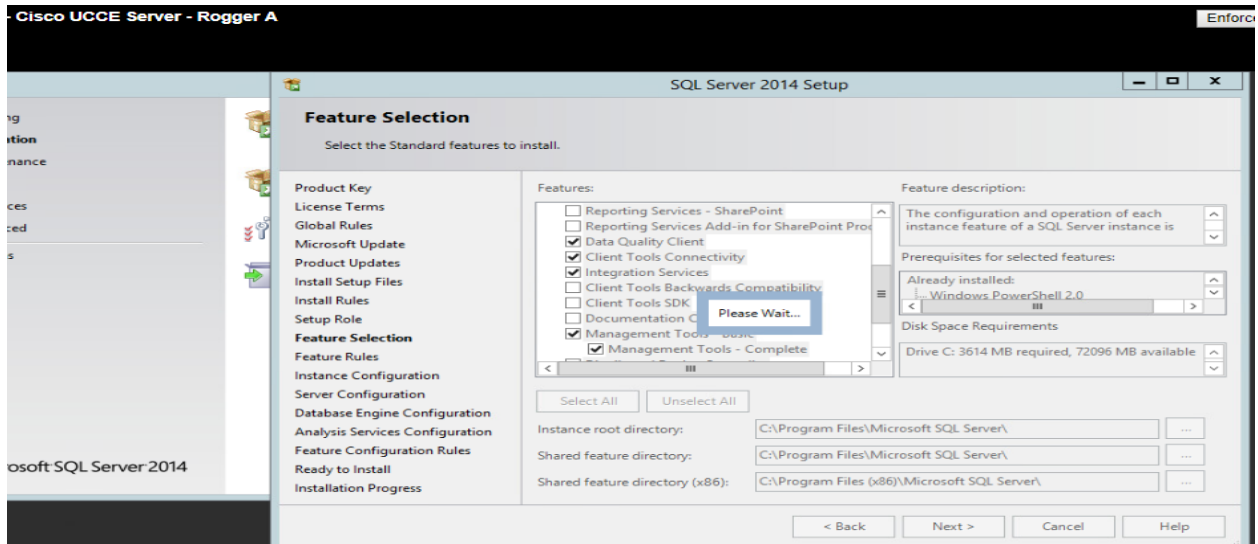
- Cisco UCCE Server - Rogger A

Enforc

ng
ation
nance
ces
ced
s

rosoft SQL Server 2014

SQL Server 2014 Setup

Feature Selection

Select the Standard features to install.

Product Key
License Terms
Global Rules
Microsoft Update
Product Updates
Install Setup Files
Install Rules
Setup Role
Feature Selection
Feature Rules
Instance Configuration
Server Configuration
Database Engine Configuration
Analysis Services Configuration
Feature Configuration Rules
Ready to Install
Installation Progress

Features:

Reporting Services - SharePoint
Reporting Services Add-in for SharePoint Proc
Data Quality Client
Client Tools Connectivity
Integration Services
Client Tools Backwards Compatibility
Client Tools SDK
Documentation C
Management Tools - Basic
Management Tools - Complete

Please Wait...

Feature description:

The configuration and operation of each instance feature of a SQL Server instance is

Prerequisites for selected features:

Already installed:
Windows PowerShell 2.0

Disk Space Requirements

Drive C: 3614 MB required, 72096 MB available

Select All
Unselect All

Instance root directory: C:\Program Files\Microsoft SQL Server\

Shared feature directory: C:\Program Files\Microsoft SQL Server\

Shared feature directory (x86): C:\Program Files (x86)\Microsoft SQL Server\

< Back
Next >
Cancel
Help